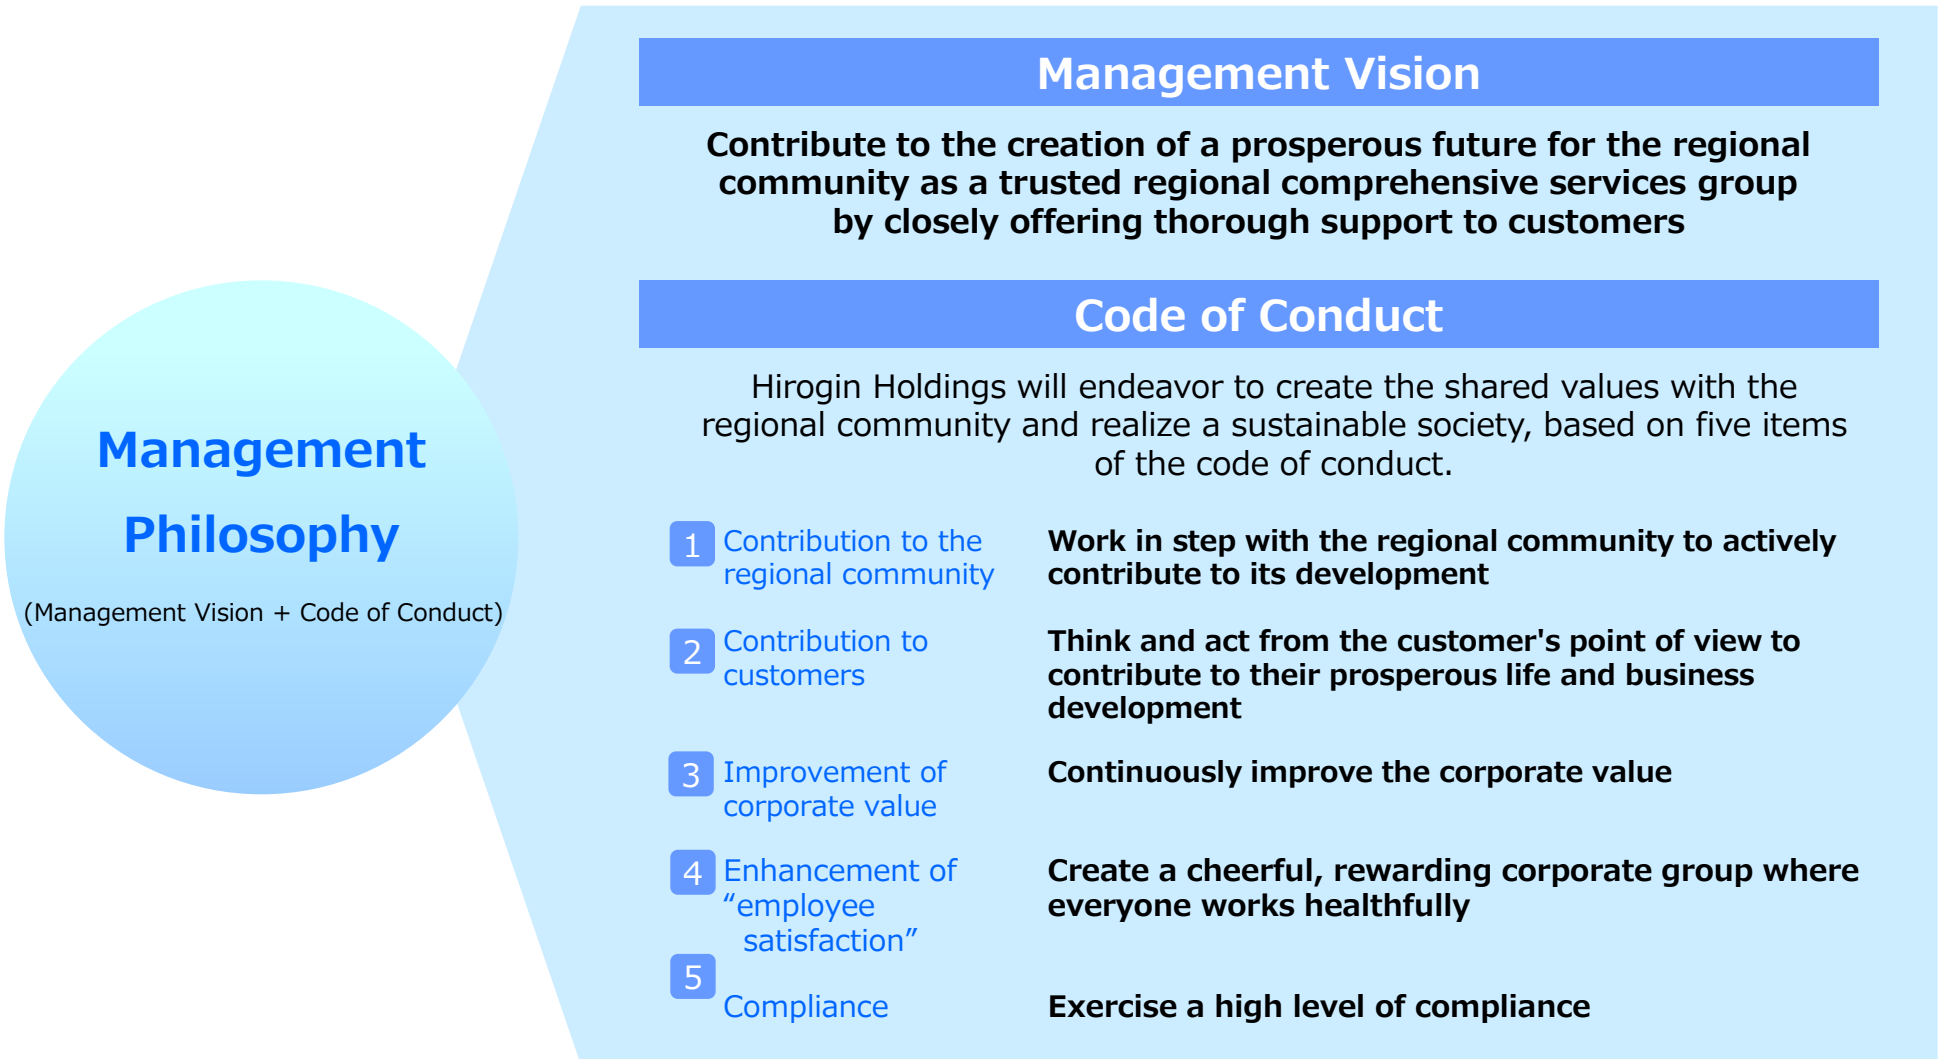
Management Philosophy

(Management Vision + Code of Conduct)

Management Vision

Contribute to the creation of a prosperous future for the regional community as a trusted regional comprehensive services group by closely offering thorough support to customers

Code of Conduct

Hirogin Holdings will endeavor to create the shared values with the regional community and realize a sustainable society, based on five items of the code of conduct.

1 Contribution to the regional community — Work in step with the regional community to actively contribute to its development

2 Contribution to customers — Think and act from the customer's point of view to contribute to their prosperous life and business development

3 Improvement of corporate value — Continuously improve the corporate value

4 Enhancement of “employee satisfaction” — Create a cheerful, rewarding corporate group where everyone works healthfully

5 Compliance — Exercise a high level of compliance